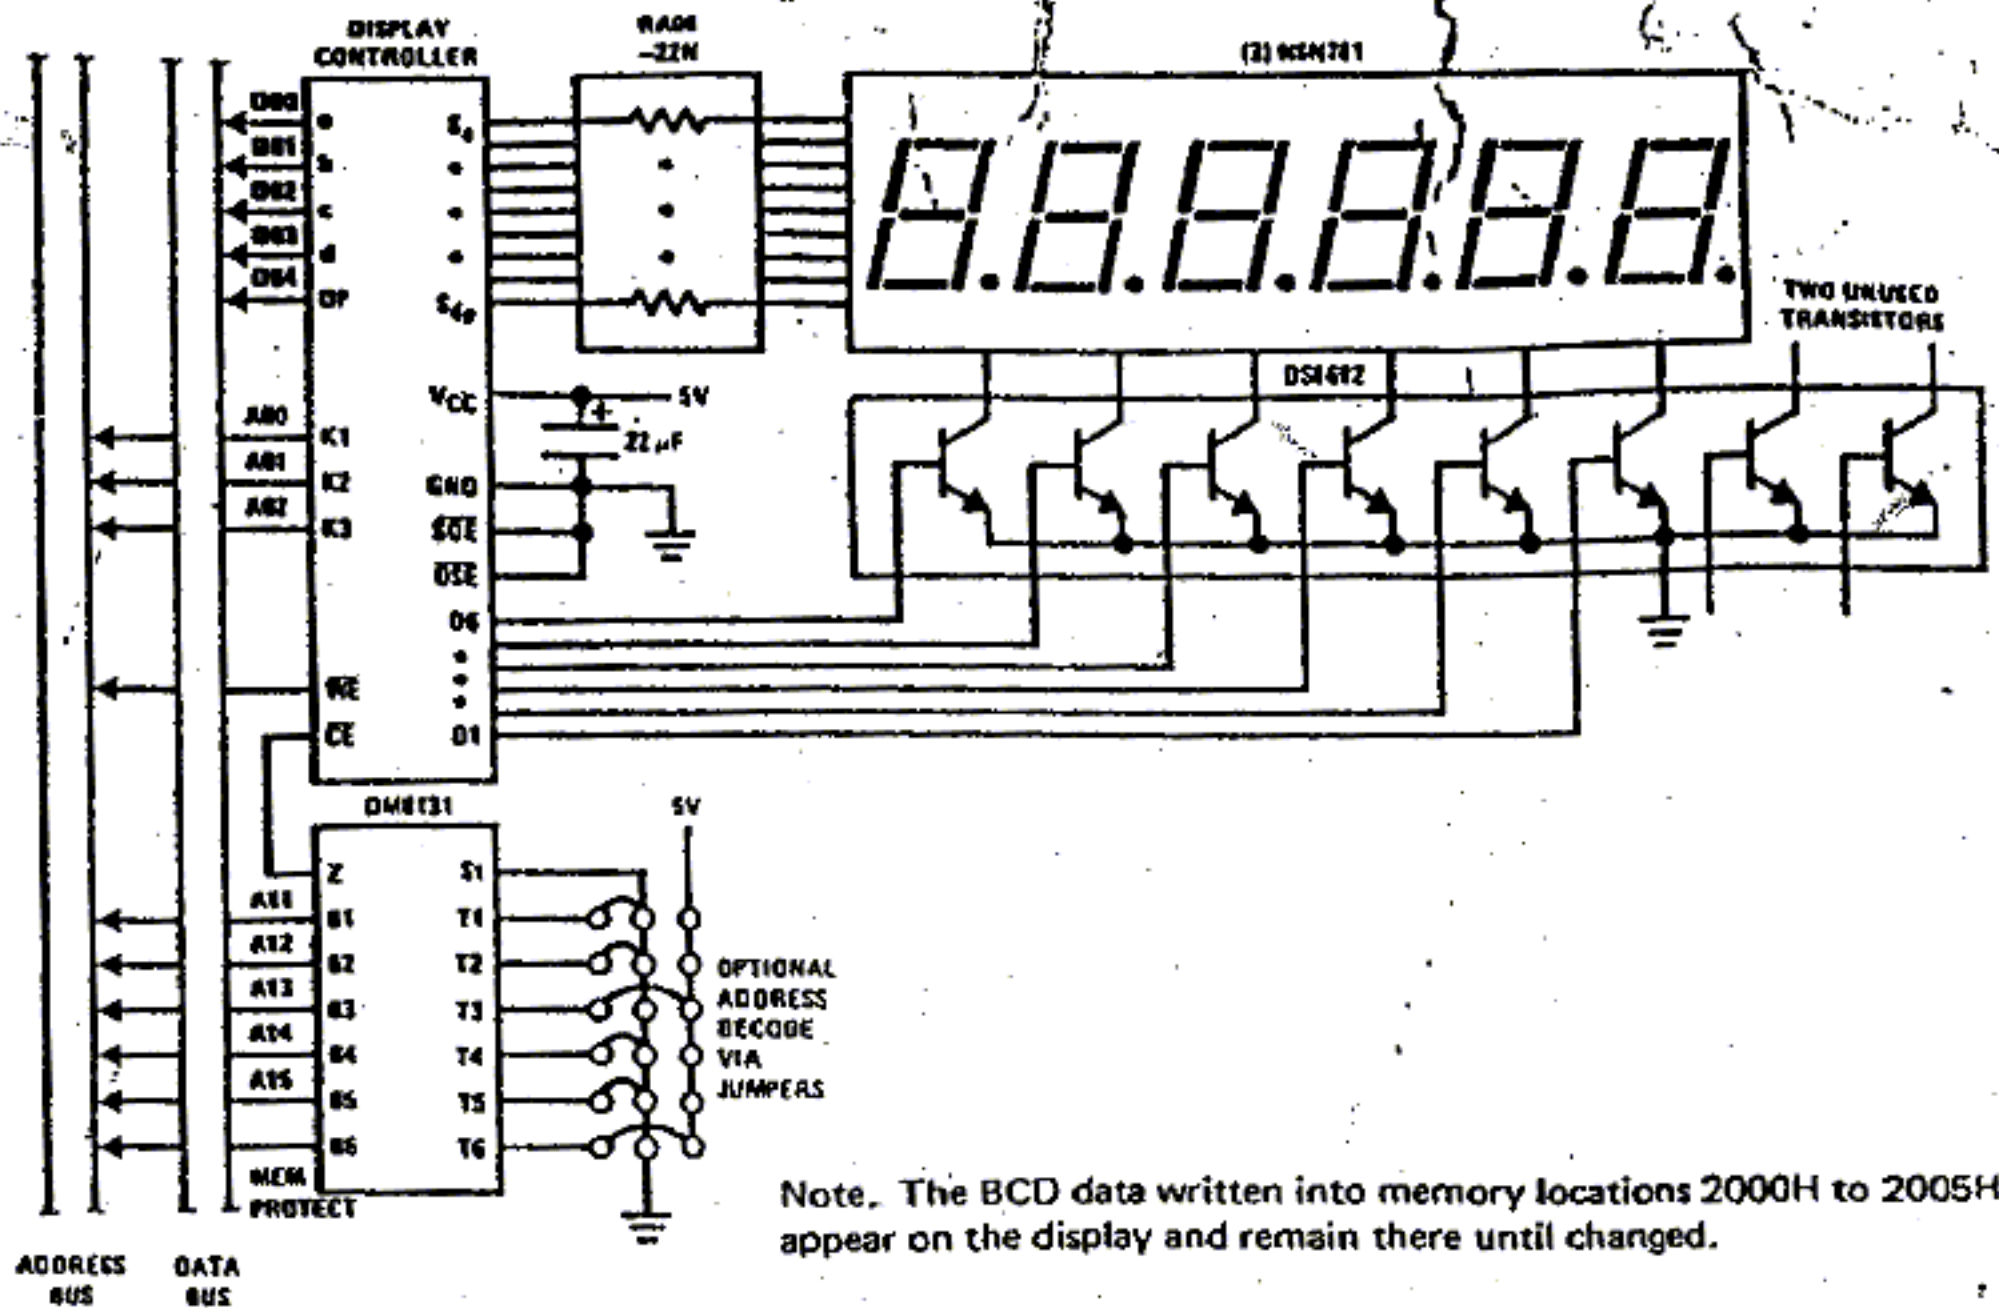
DISPLAY CONTROLLER

RA06 –22N

(3) NSN781

DB0
DB1
DB2
DB3
DB4

a
b
c
d
DP

$S_a$
$S_{dp}$

$V_{CC}$
5V
22 µF
GND
SOE
OSE

A00
A01
A02

K1
K2
K3

WE
CE

D6
D1

DS1612

TWO UNUSED TRANSISTORS

DM8131

Z
B1
B2
B3
B4
B5
B6

S1
T1
T2
T3
T4
T5
T6

5V

A11
A12
A13
A14
A15

MEM PROTECT

OPTIONAL ADDRESS DECODE VIA JUMPERS

ADDRESS BUS

DATA BUS

Note. The BCD data written into memory locations 2000H to 2005H appear on the display and remain there until changed.